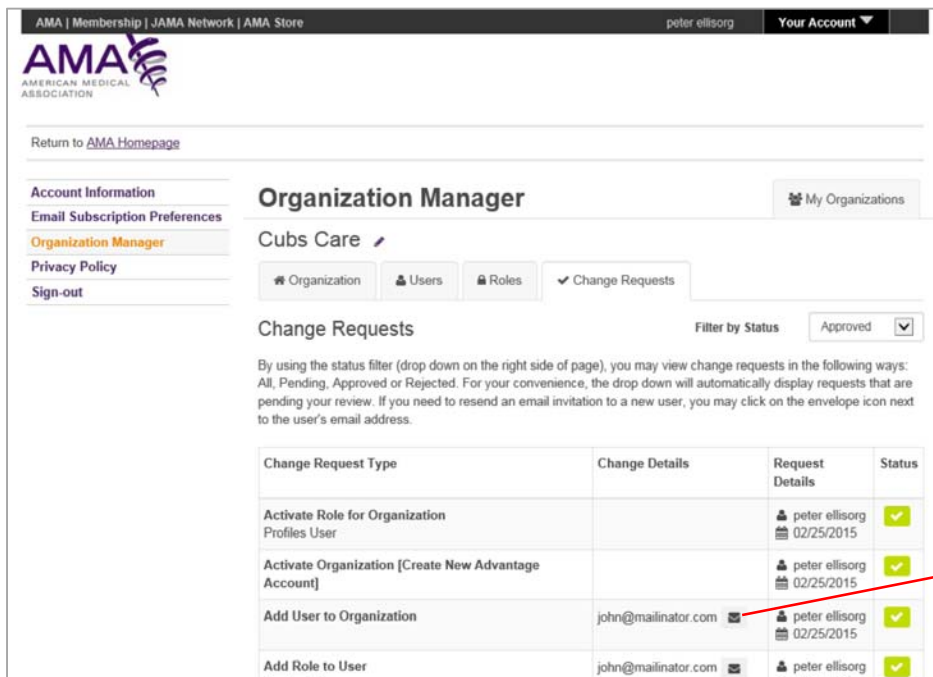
AMA | Membership | JAMA Network | AMA Store

peter ellisorg

Your Account

AMA
AMERICAN MEDICAL ASSOCIATION

Return to AMA Homepage

Account Information
Email Subscription Preferences
Organization Manager
Privacy Policy
Sign-out

Organization Manager

My Organizations

Cubs Care

Organization
Users
Roles
Change Requests

Change Requests

Filter by Status

Approved

By using the status filter (drop down on the right side of page), you may view change requests in the following ways: All, Pending, Approved or Rejected. For your convenience, the drop down will automatically display requests that are pending your review. If you need to resend an email invitation to a new user, you may click on the envelope icon next to the user's email address.

| Change Request Type | Change Details | Request Details | Status |
|---|---|---|---|
| Activate Role for Organization Profiles User | | peter ellisorg 02/25/2015 | |
| Activate Organization [Create New Advantage Account] | | peter ellisorg 02/25/2015 | |
| Add User to Organization | john@mailinator.com | peter ellisorg 02/25/2015 | |
| Add Role to User | john@mailinator.com | peter ellisorg | |